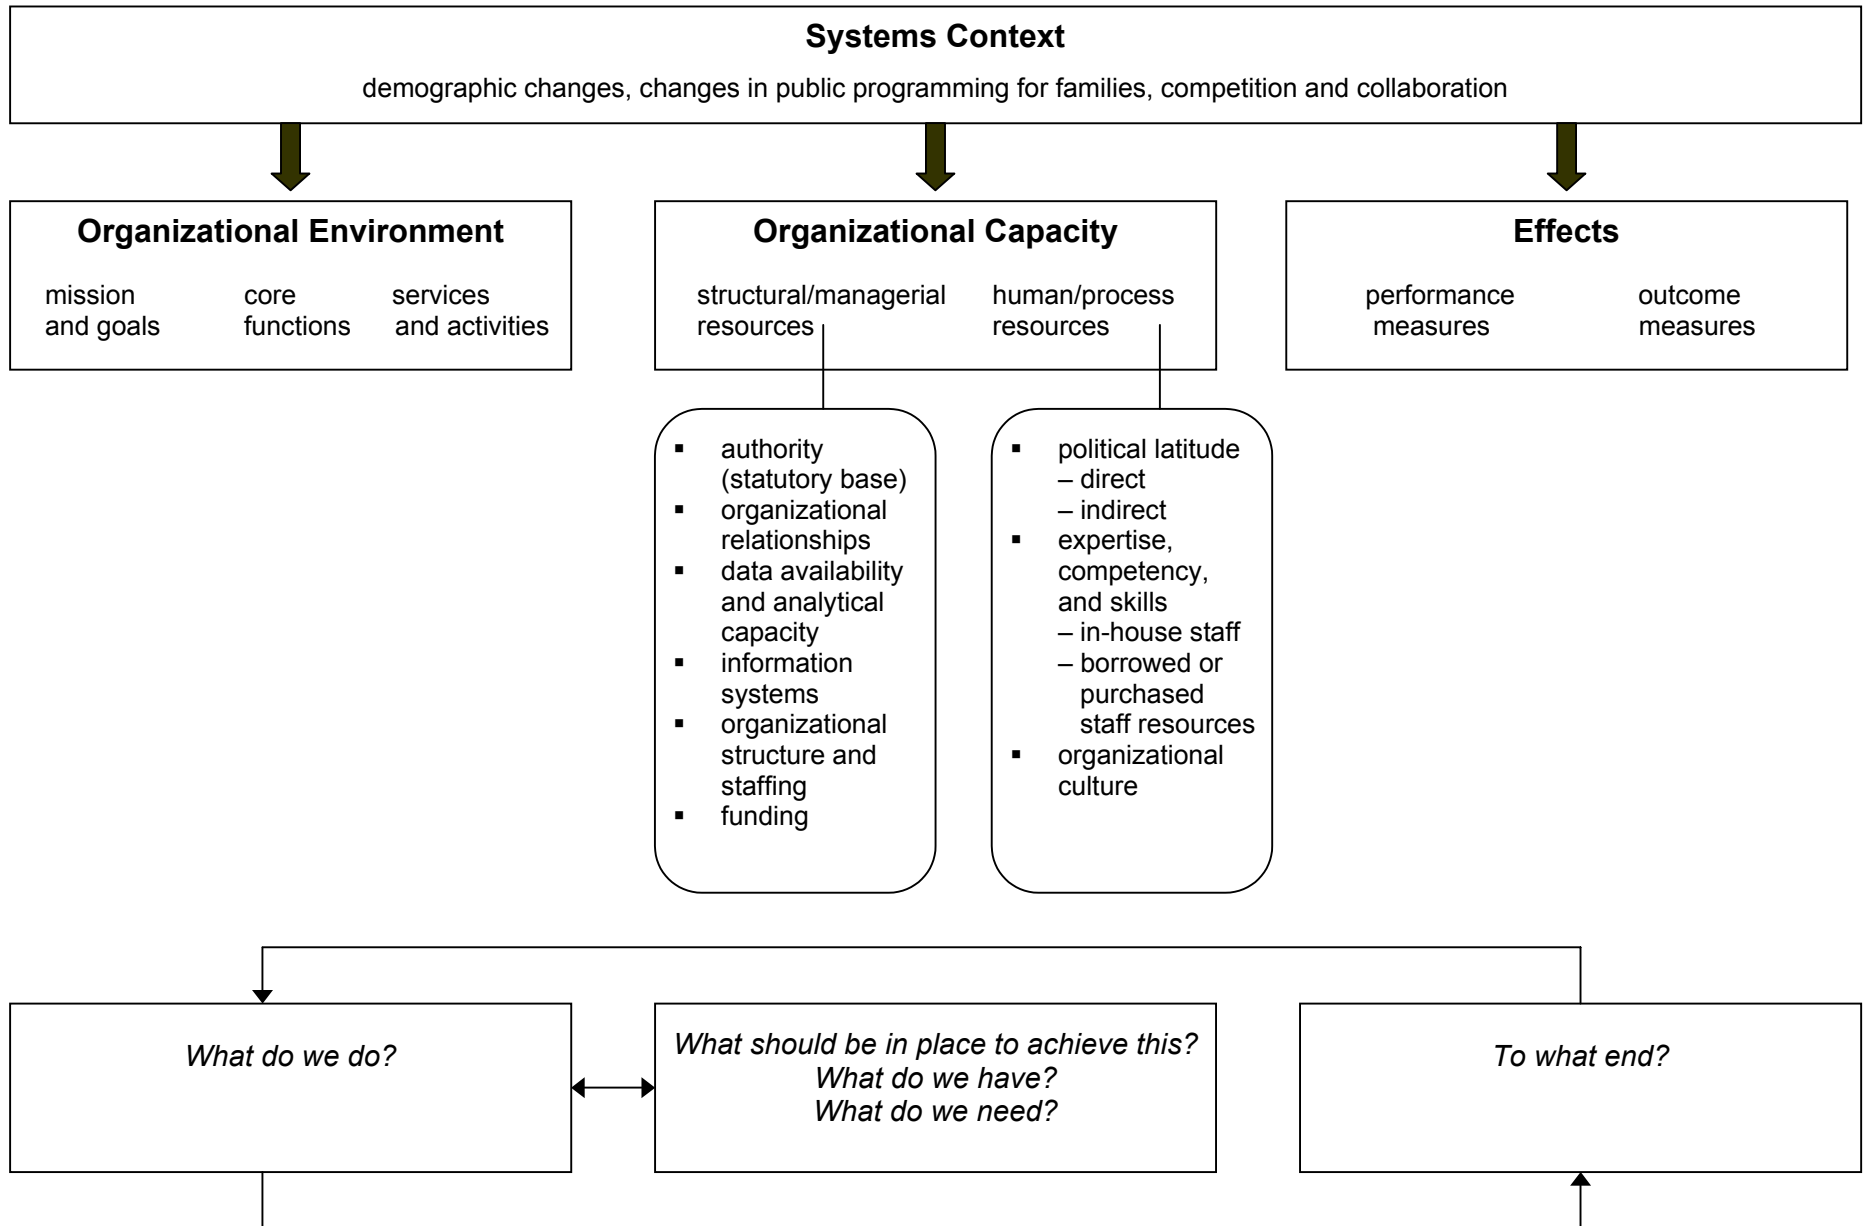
**Systems Context**

demographic changes, changes in public programming for families, competition and collaboration

**Organizational Environment**

mission and goals

core functions

services and activities

**Organizational Capacity**

structural/managerial resources

human/process resources

**Effects**

performance measures

outcome measures

- authority (statutory base)
- organizational relationships
- data availability and analytical capacity
- information systems
- organizational structure and staffing
- funding

- political latitude
  – direct
  – indirect
- expertise, competency, and skills
  – in-house staff
  – borrowed or purchased staff resources
- organizational culture

*What do we do?*

*What should be in place to achieve this?*
*What do we have?*
*What do we need?*

*To what end?*